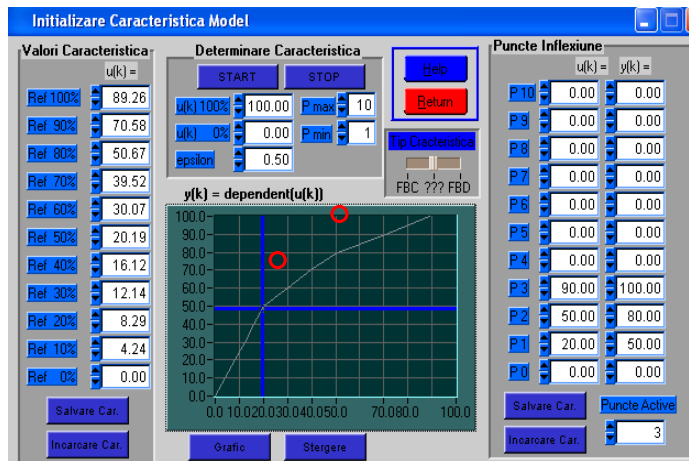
Initializare Caracteristica Model

Valori Caracteristica
u(k) =
Ref 100% 89.26
Ref 90% 70.58
Ref 80% 50.67
Ref 70% 39.52
Ref 60% 30.07
Ref 50% 20.19
Ref 40% 16.12
Ref 30% 12.14
Ref 20% 8.29
Ref 10% 4.24
Ref 0% 0.00
Salvare Car.
Incarcare Car.

Determinare Caracteristica
START
STOP
u(k) 100% 100.00
u(k) 0% 0.00
epsilon 0.50
P max 10
P min 1

Help
Return

Tip Caracteristica
FBC ??? FBD

y(k) = dependent(u(k))
100.0
90.0
80.0
70.0
60.0
50.0
40.0
30.0
20.0
10.0
0.0
0.0 10.0 20.0 30.0 40.0 50.0 70.0 80.0 100.0

Grafic
Stergere

Puncte Inflexiune
u(k) = y(k) =
P 10 0.00 0.00
P 9 0.00 0.00
P 8 0.00 0.00
P 7 0.00 0.00
P 6 0.00 0.00
P 5 0.00 0.00
P 4 0.00 0.00
P 3 90.00 100.00
P 2 50.00 80.00
P 1 20.00 50.00
P 0 0.00 0.00
Salvare Car.
Incarcare Car.
Puncte Active
3